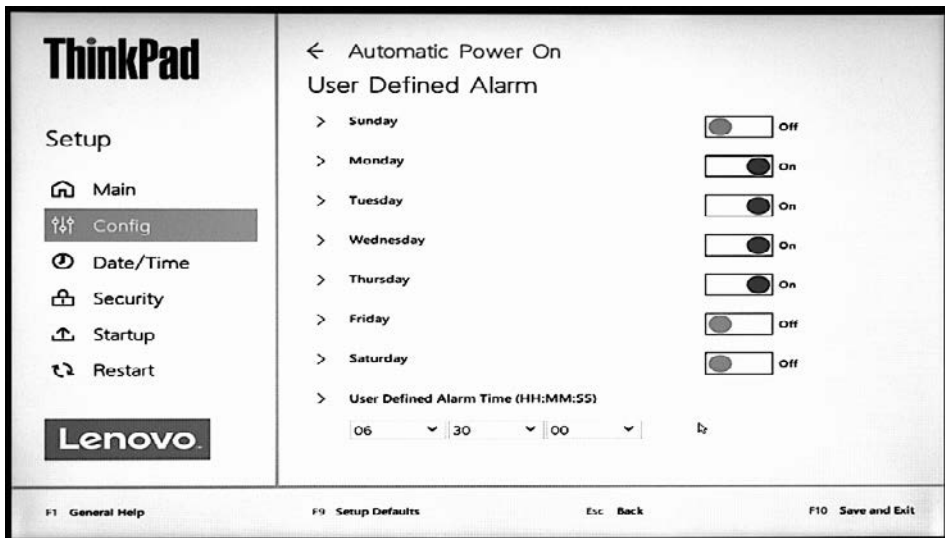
ThinkPad

Setup

Main

Config

Date/Time

Security

Startup

Restart

Lenovo.

← Automatic Power On

User Defined Alarm

> Sunday Off

> Monday On

> Tuesday On

> Wednesday On

> Thursday On

> Friday Off

> Saturday Off

> User Defined Alarm Time (HH:MM:SS)

06 30 00

F1 General Help F9 Setup Defaults Esc Back F10 Save and Exit